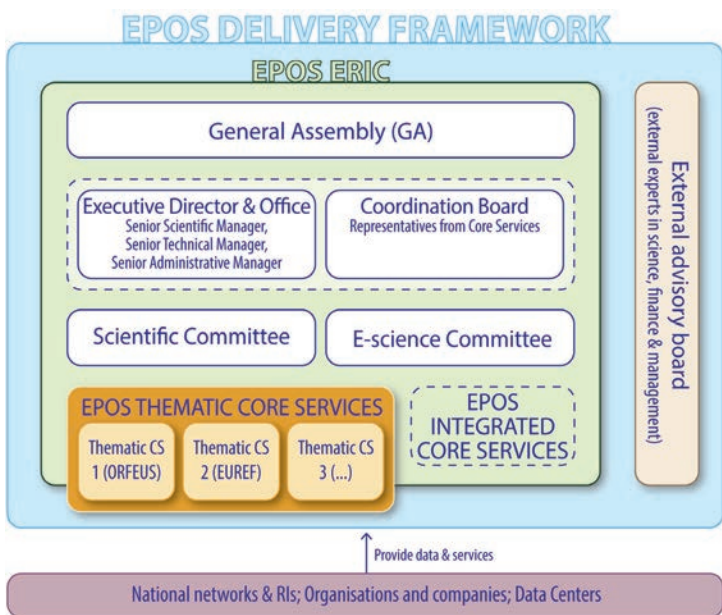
EPOS DELIVERY FRAMEWORK

EPOS ERIC

General Assembly (GA)

Executive Director & Office
Senior Scientific Manager, Senior Technical Manager, Senior Administrative Manager

Coordination Board
Representatives from Core Services

Scientific Committee

E-science Committee

EPOS THEMATIC CORE SERVICES

Thematic CS 1 (ORFEUS)

Thematic CS 2 (EUREF)

Thematic CS 3 (...)

EPOS INTEGRATED CORE SERVICES

External advisory board
(external experts in science, finance & management)

Provide data & services

National networks & RIs; Organisations and companies; Data Centers